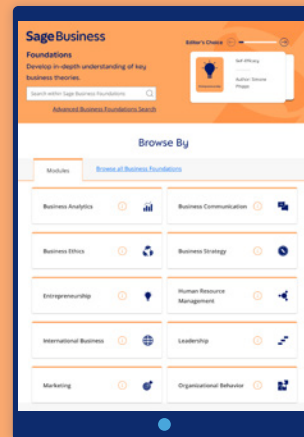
Sage Business
Foundations
Develop in-depth understanding of key business theories.

Search within Sage Business Foundations

Advanced Business Foundations Search

Editor's Choice

Self-Efficacy

Author: Simone Phipps

Browse By

Modules

Browse all Business Foundations

| | |
|---|---|
| Business Analytics | Business Communication |
| Business Ethics | Business Strategy |
| Entrepreneurship | Human Resource Management |
| International Business | Leadership |
| Marketing | Organizational Behavior |